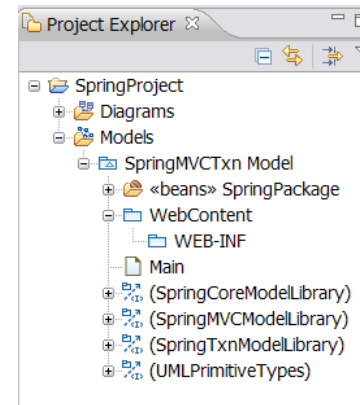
Project Explorer

SpringProject
Diagrams
Models
SpringMVCTxn Model
«beans» SpringPackage
WebContent
WEB-INF
Main
(SpringCoreModelLibrary)
(SpringMVCModelLibrary)
(SpringTxnModelLibrary)
(UMLPrimitiveTypes)